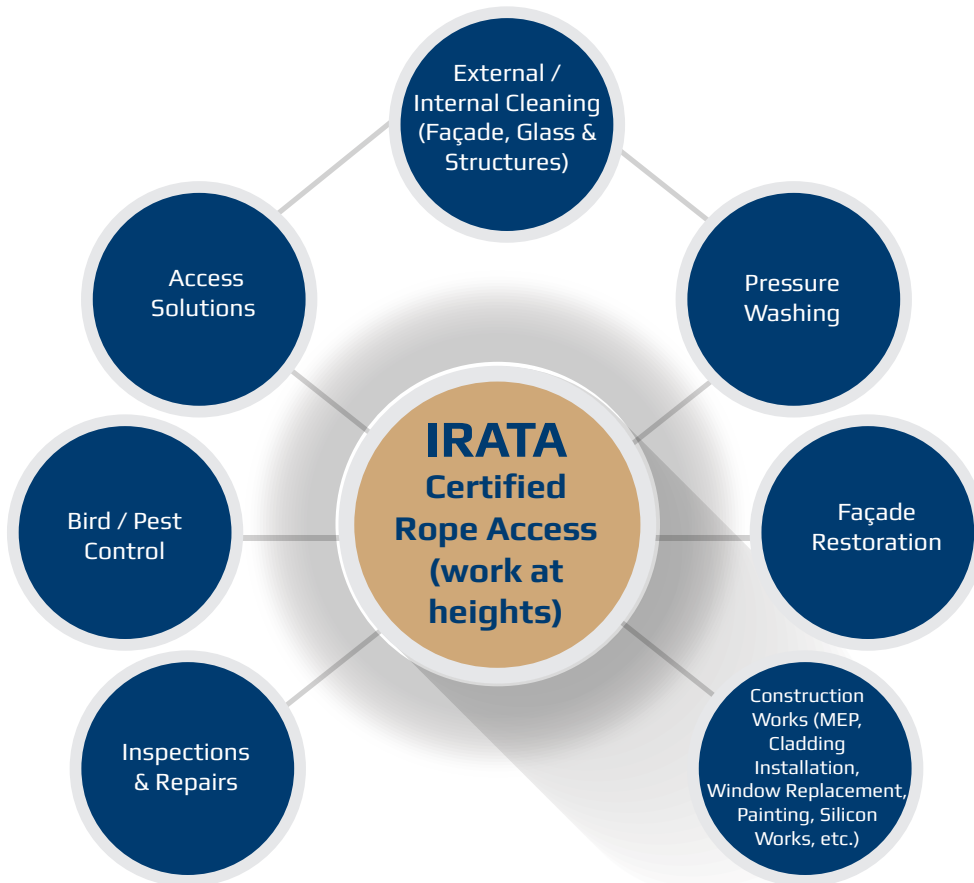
External / Internal Cleaning (Façade, Glass & Structures)

Access Solutions

Pressure Washing

IRATA Certified Rope Access (work at heights)

Bird / Pest Control

Façade Restoration

Inspections & Repairs

Construction Works (MEP, Cladding Installation, Window Replacement, Painting, Silicon Works, etc.)